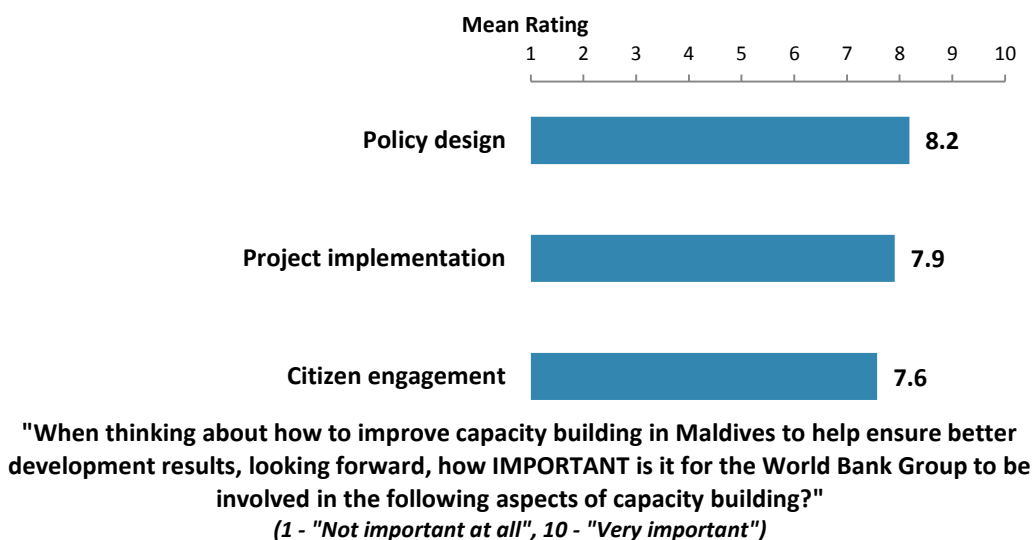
Mean Rating
1 2 3 4 5 6 7 8 9 10

Policy design 8.2

Project implementation 7.9

Citizen engagement 7.6

"When thinking about how to improve capacity building in Maldives to help ensure better development results, looking forward, how IMPORTANT is it for the World Bank Group to be involved in the following aspects of capacity building?"
(1 - "Not important at all", 10 - "Very important")